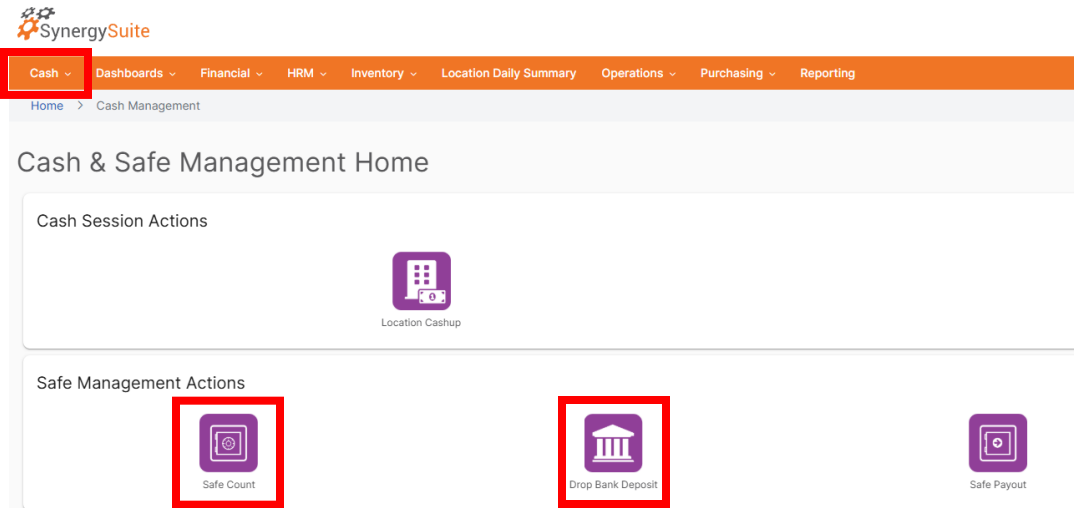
SynergySuite

Cash ⌄ Dashboards ⌄ Financial ⌄ HRM ⌄ Inventory ⌄ Location Daily Summary Operations ⌄ Purchasing ⌄ Reporting

Home > Cash Management

Cash & Safe Management Home

Cash Session Actions

Location Cashup

Safe Management Actions

Safe Count

Drop Bank Deposit

Safe Payout